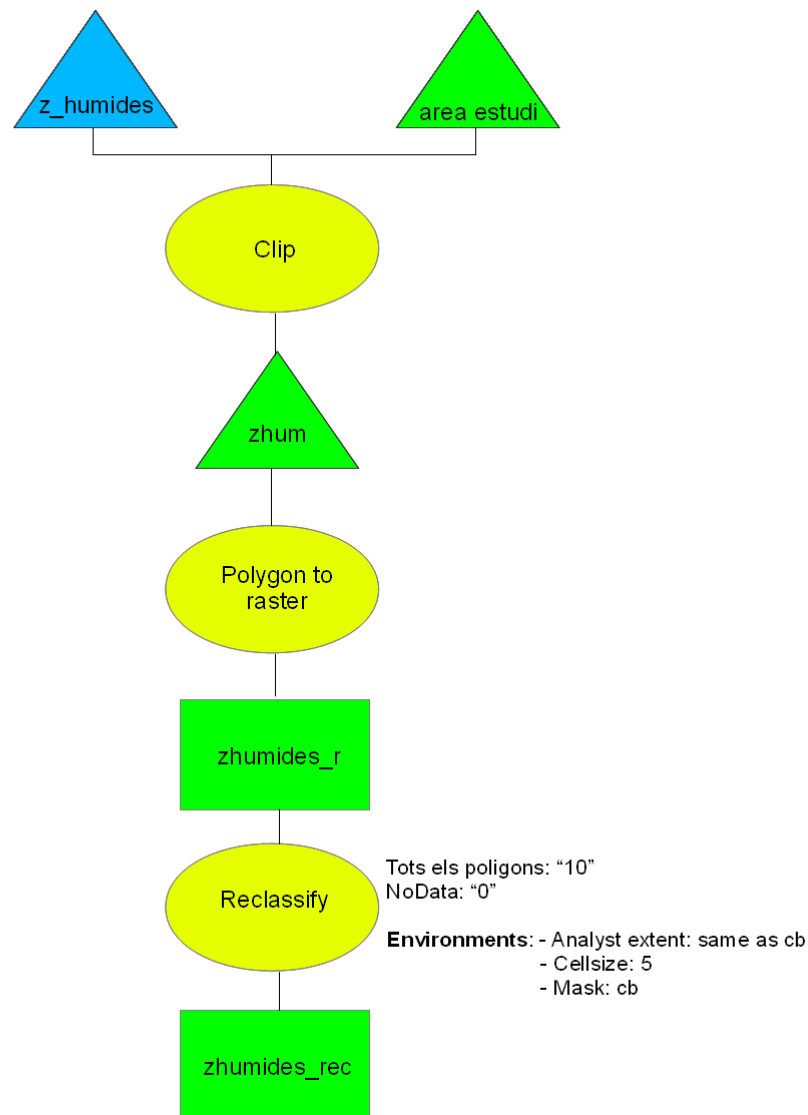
z_humides

area estudi

Clip

zhum

Polygon to raster

zhumides_r

Reclassify

Tots els poligons: “10”
NoData: “0”

**Environments**: - Analyst extent: same as cb
- Cellsize: 5
- Mask: cb

zhumides_rec